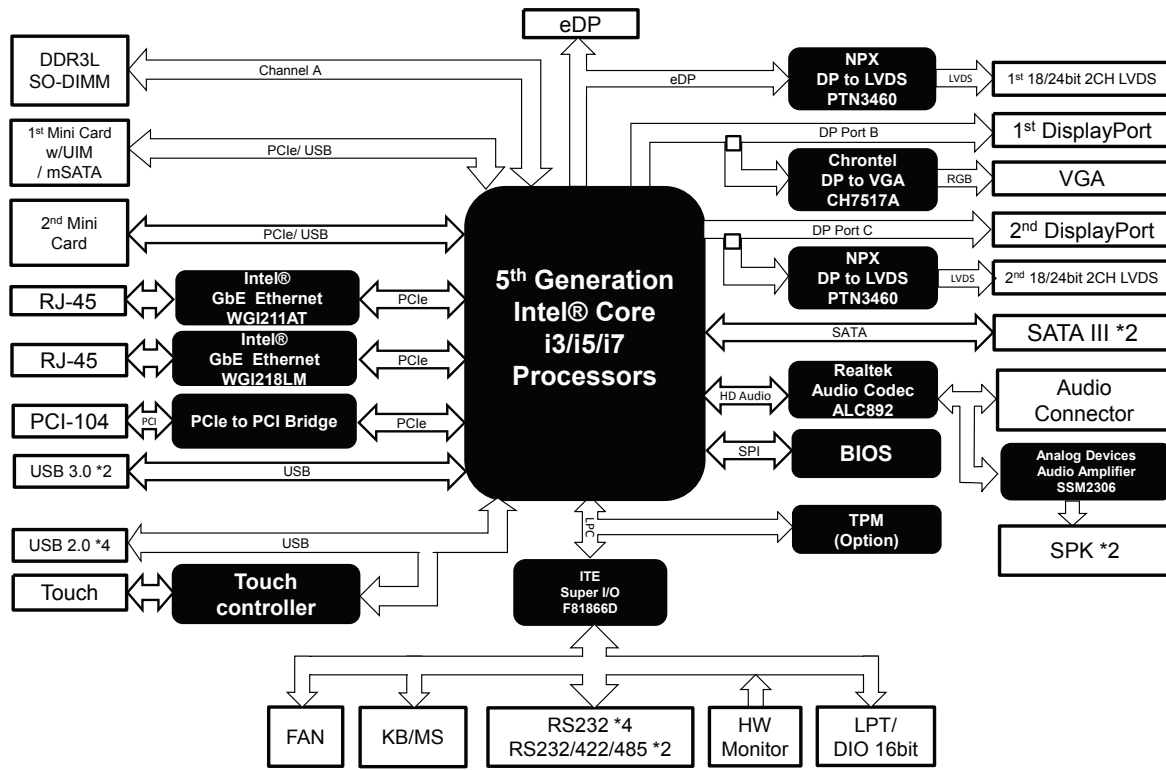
eDP

DDR3L SO-DIMM

Channel A

eDP

NPX DP to LVDS PTN3460

LVDS

1st 18/24bit 2CH LVDS

1st Mini Card w/UIM / mSATA

PCIe/ USB

DP Port B

1st DisplayPort

Chrontel DP to VGA CH7517A

RGB

VGA

2nd Mini Card

PCIe/ USB

DP Port C

2nd DisplayPort

NPX DP to LVDS PTN3460

LVDS

2nd 18/24bit 2CH LVDS

RJ-45

Intel® GbE Ethernet WGI211AT

PCIe

5th Generation Intel® Core i3/i5/i7 Processors

SATA

SATA III *2

RJ-45

Intel® GbE Ethernet WGI218LM

PCIe

Realtek Audio Codec ALC892

HD Audio

Audio Connector

PCI-104

PCI

PCIe to PCI Bridge

PCIe

SPI

BIOS

Analog Devices Audio Amplifier SSM2306

USB 3.0 *2

USB

SPK *2

USB 2.0 *4

USB

LPC

TPM (Option)

Touch

Touch controller

ITE Super I/O F81866D

FAN

KB/MS

RS232 *4 RS232/422/485 *2

HW Monitor

LPT/ DIO 16bit